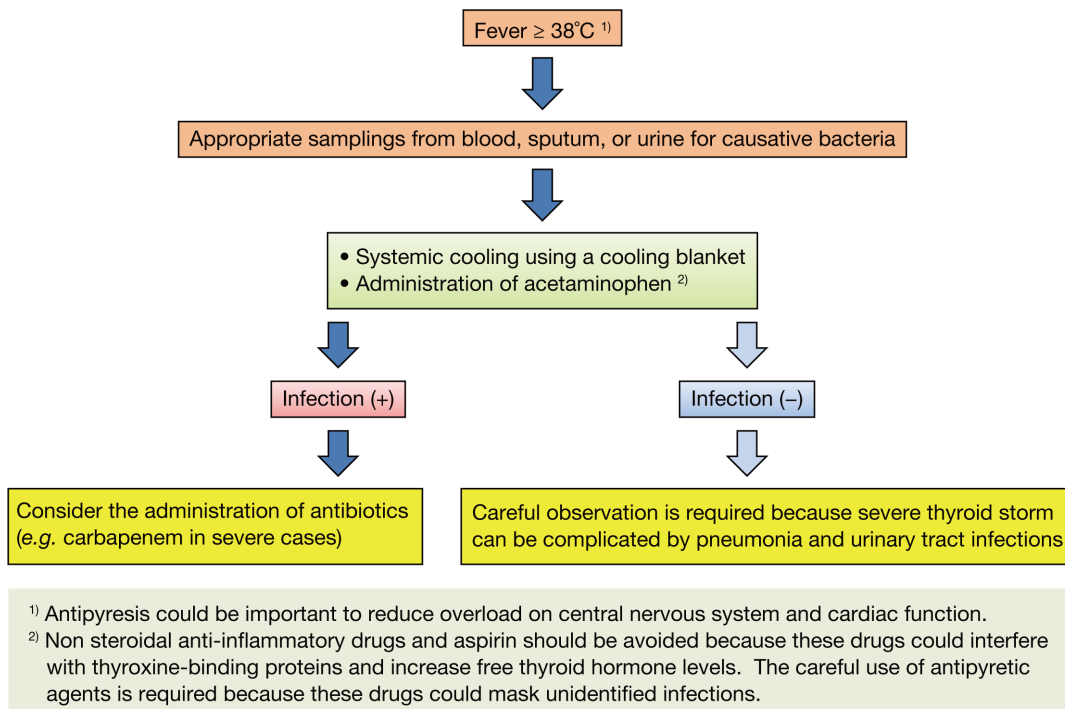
Fever ≥ 38°C $^{1)}$

Appropriate samplings from blood, sputum, or urine for causative bacteria

• Systemic cooling using a cooling blanket
• Administration of acetaminophen $^{2)}$

Infection (+)

Infection (–)

Consider the administration of antibiotics (*e.g.* carbapenem in severe cases)

Careful observation is required because severe thyroid storm can be complicated by pneumonia and urinary tract infections

$^{1)}$ Antipyresis could be important to reduce overload on central nervous system and cardiac function.
$^{2)}$ Non steroidal anti-inflammatory drugs and aspirin should be avoided because these drugs could interfere with thyroxine-binding proteins and increase free thyroid hormone levels. The careful use of antipyretic agents is required because these drugs could mask unidentified infections.